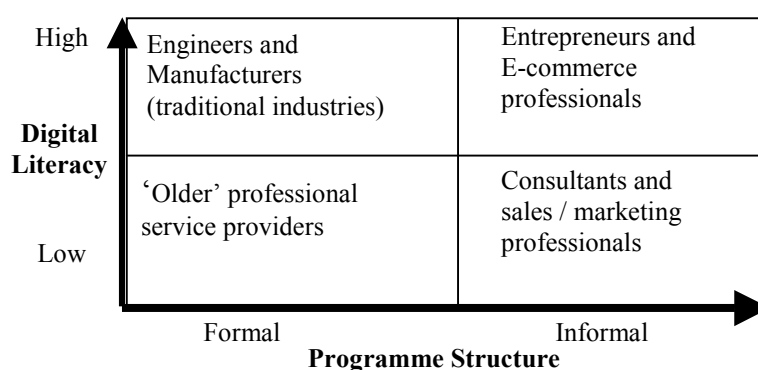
High

Low

Digital Literacy

Engineers and Manufacturers (traditional industries)

Entrepreneurs and E-commerce professionals

'Older' professional service providers

Consultants and sales / marketing professionals

Formal

Informal

Programme Structure